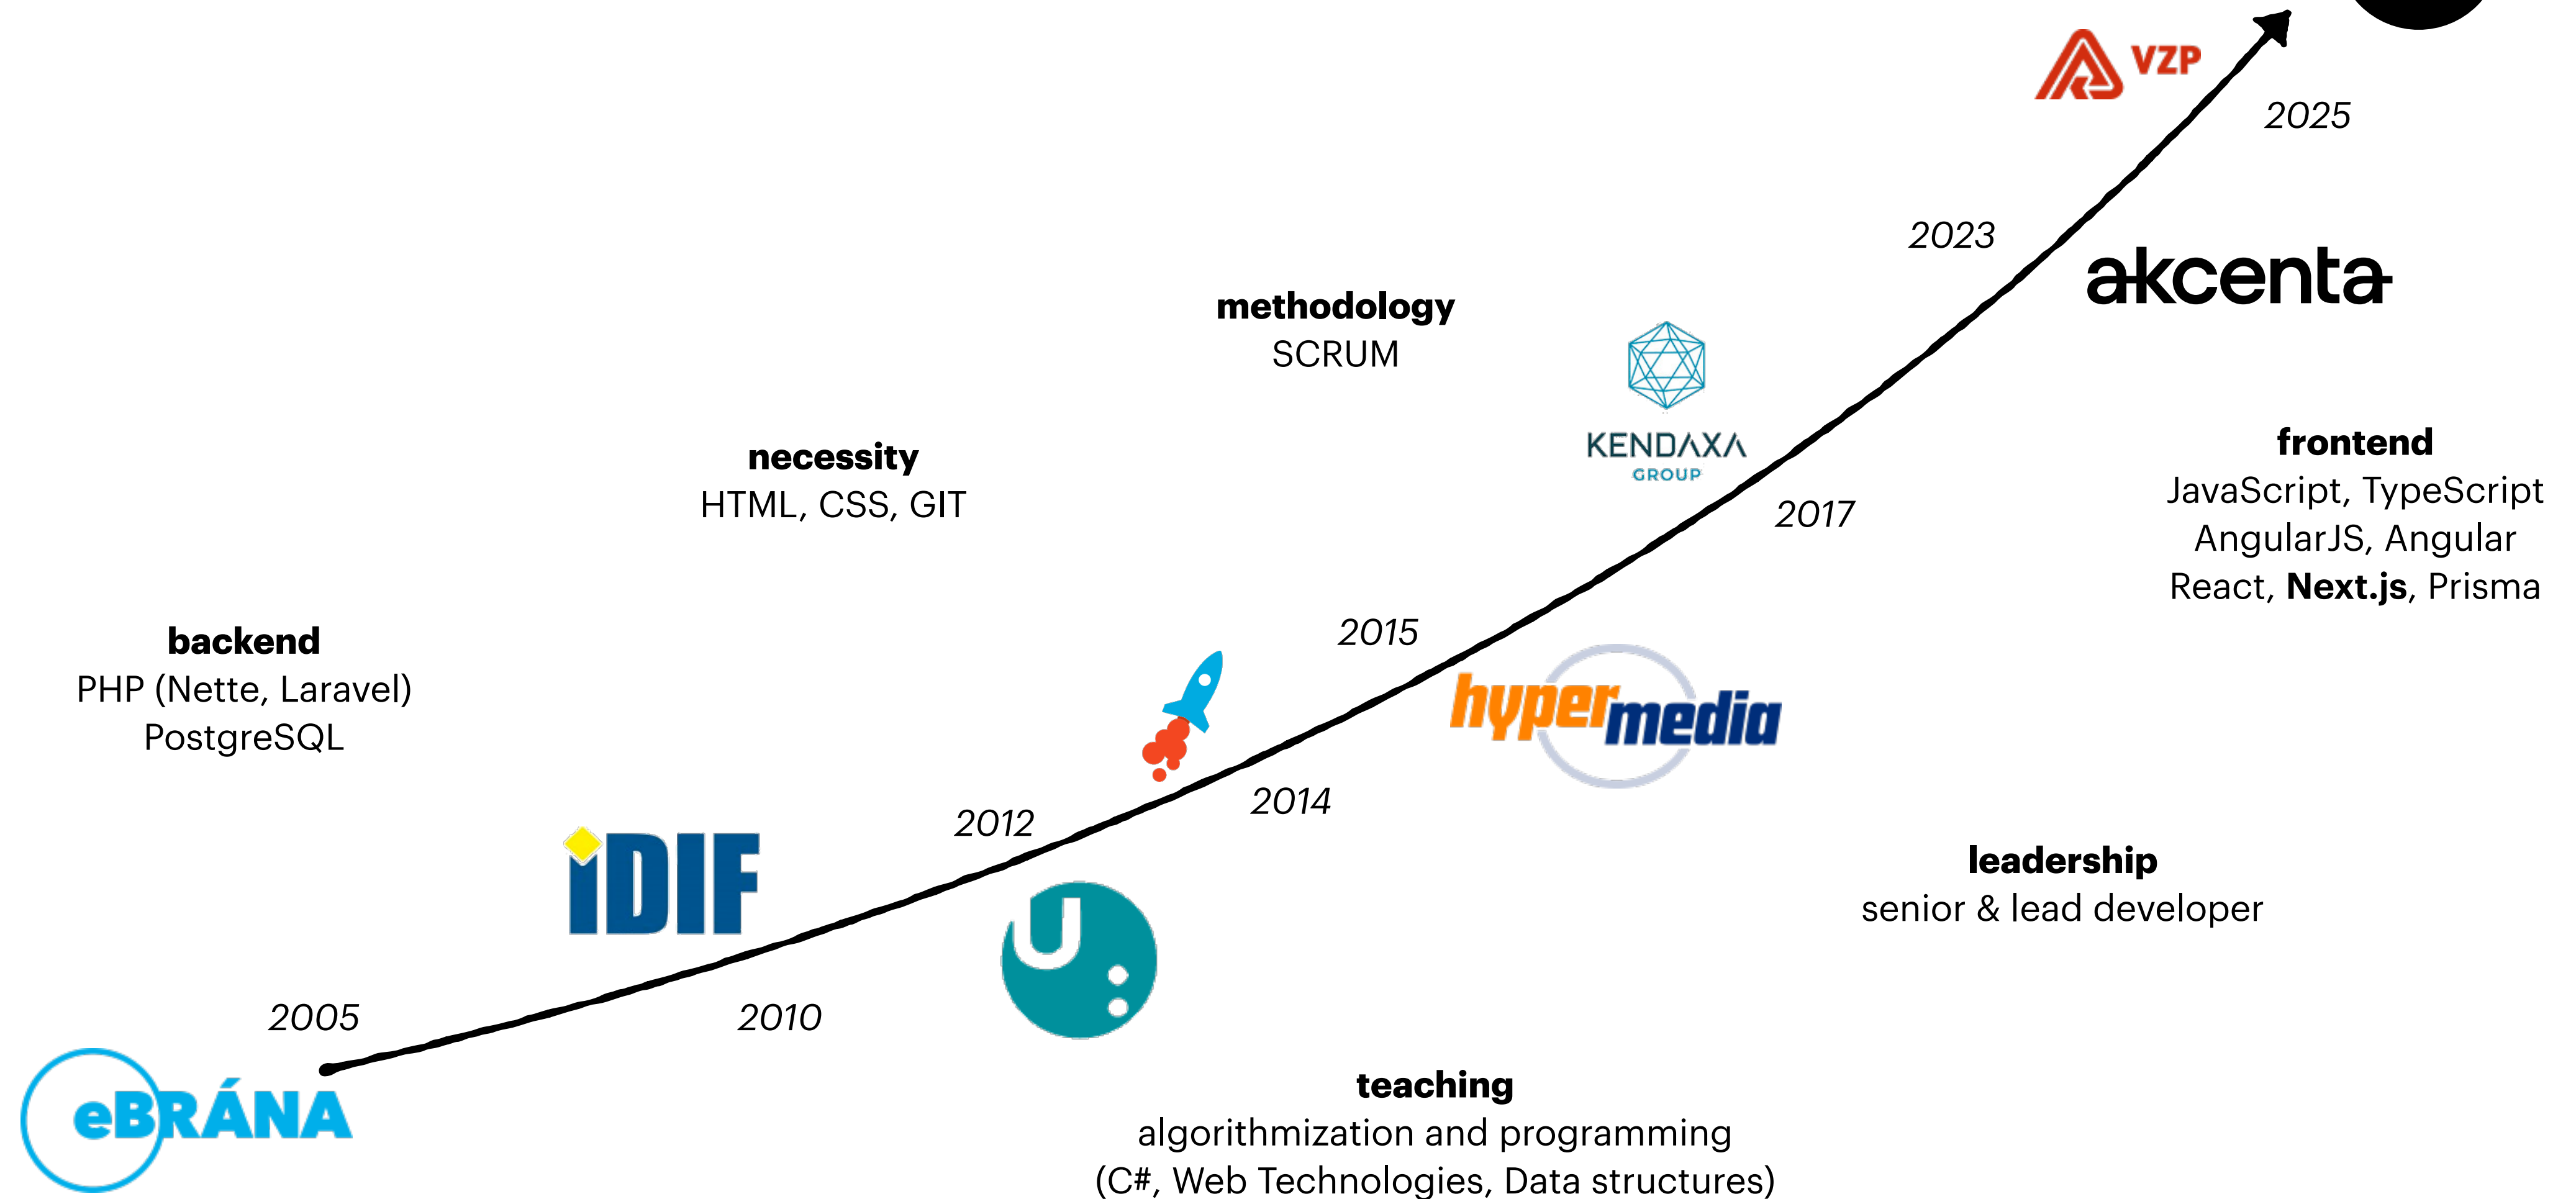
VZP

2025

2023

akcenta

methodology
SCRUM

KENDAXA
GROUP

frontend
JavaScript, TypeScript
AngularJS, Angular
React, **Next.js**, Prisma

necessity
HTML, CSS, GIT

2017

2015

backend
PHP (Nette, Laravel)
PostgreSQL

hypermedia

2014

2012

iDIF

leadership
senior & lead developer

2005

2010

eBRÁNA

teaching
algorithmization and programming
(C#, Web Technologies, Data structures)